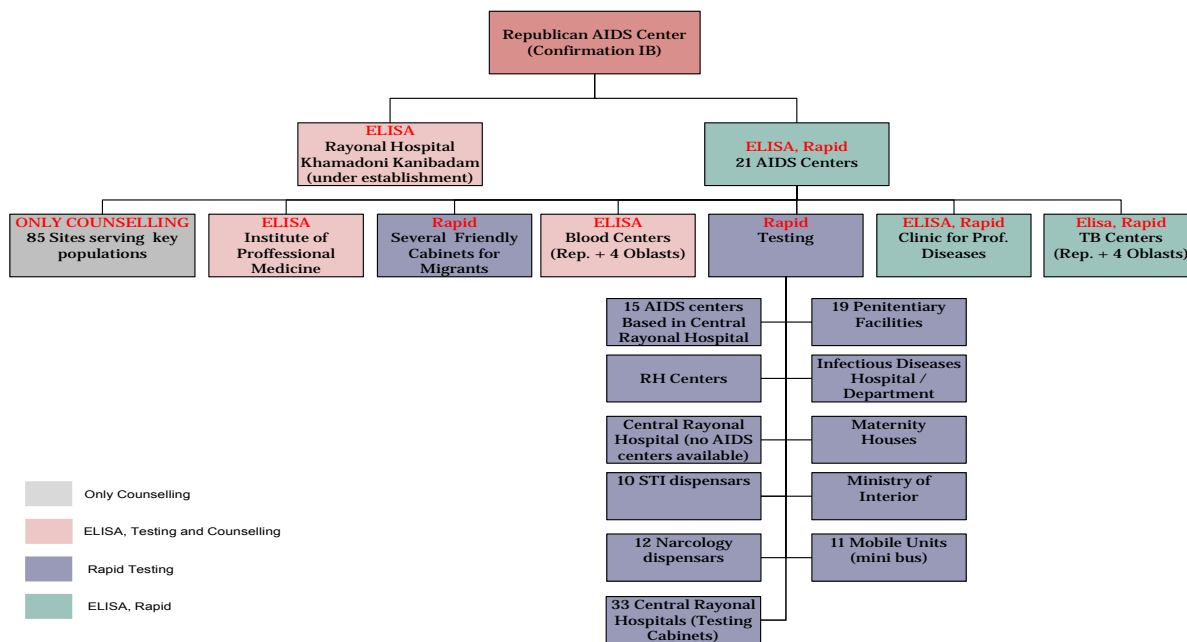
Republican AIDS Center
(Confirmation IB)

ELISA
Rayonal Hospital
Khamadoni Kanibadam
(under establishment)

ELISA, Rapid
21 AIDS Centers

ONLY COUNSELLING
85 Sites serving key populations

ELISA
Institute of Proffessional Medicine

Rapid
Several Friendly Cabinets for Migrants

ELISA
Blood Centers
(Rep. + 4 Oblasts)

Rapid
Testing

ELISA, Rapid
Clinic for Prof. Diseases

Elisa, Rapid
TB Centers
(Rep. + 4 Oblasts)

15 AIDS centers Based in Central Rayonal Hospital

19 Penitentiary Facilities

RH Centers

Infectious Diseases Hospital / Department

Central Rayonal Hospital (no AIDS centers available)

Maternity Houses

10 STI dispensars

Ministry of Interior

12 Narcology dispensars

11 Mobile Units (mini bus)

33 Central Rayonal Hospitals (Testing Cabinets)

Only Counselling

ELISA, Testing and Counselling

Rapid Testing

ELISA, Rapid